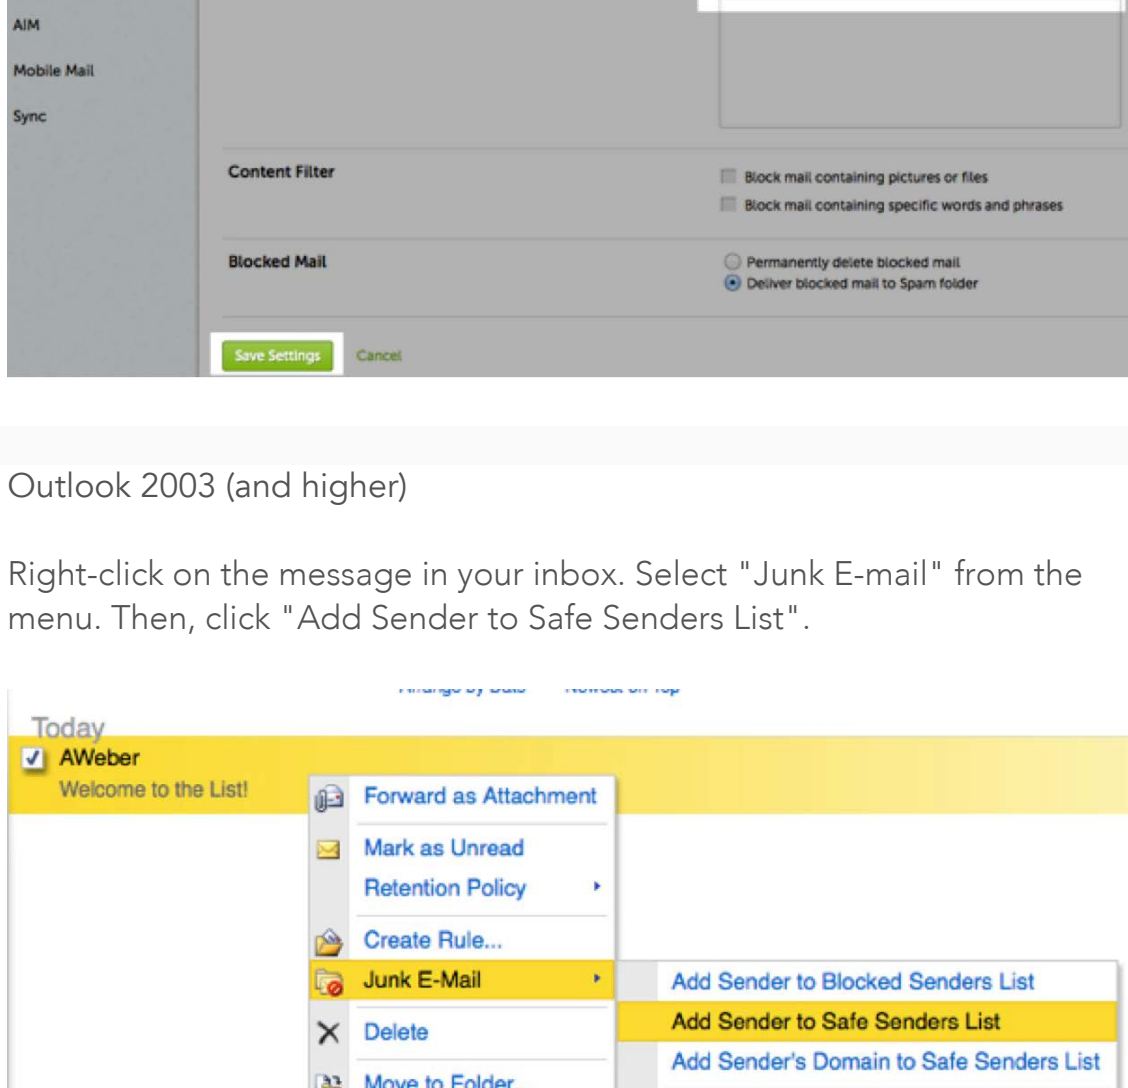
AIM

Mobile Mail

Sync

Content Filter

Block mail containing pictures or files

Block mail containing specific words and phrases

Blocked Mail

Permanently delete blocked mail

Deliver blocked mail to Spam folder

Save Settings

Cancel

Outlook 2003 (and higher)

Right-click on the message in your inbox. Select "Junk E-mail" from the menu. Then, click "Add Sender to Safe Senders List".

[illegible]

Today

AWeber

Welcome to the List!

Forward as Attachment

Mark as Unread

Retention Policy

Create Rule...

Junk E-Mail

Delete

Move to Folder...

Add Sender to Blocked Senders List

Add Sender to Safe Senders List

Add Sender's Domain to Safe Senders List